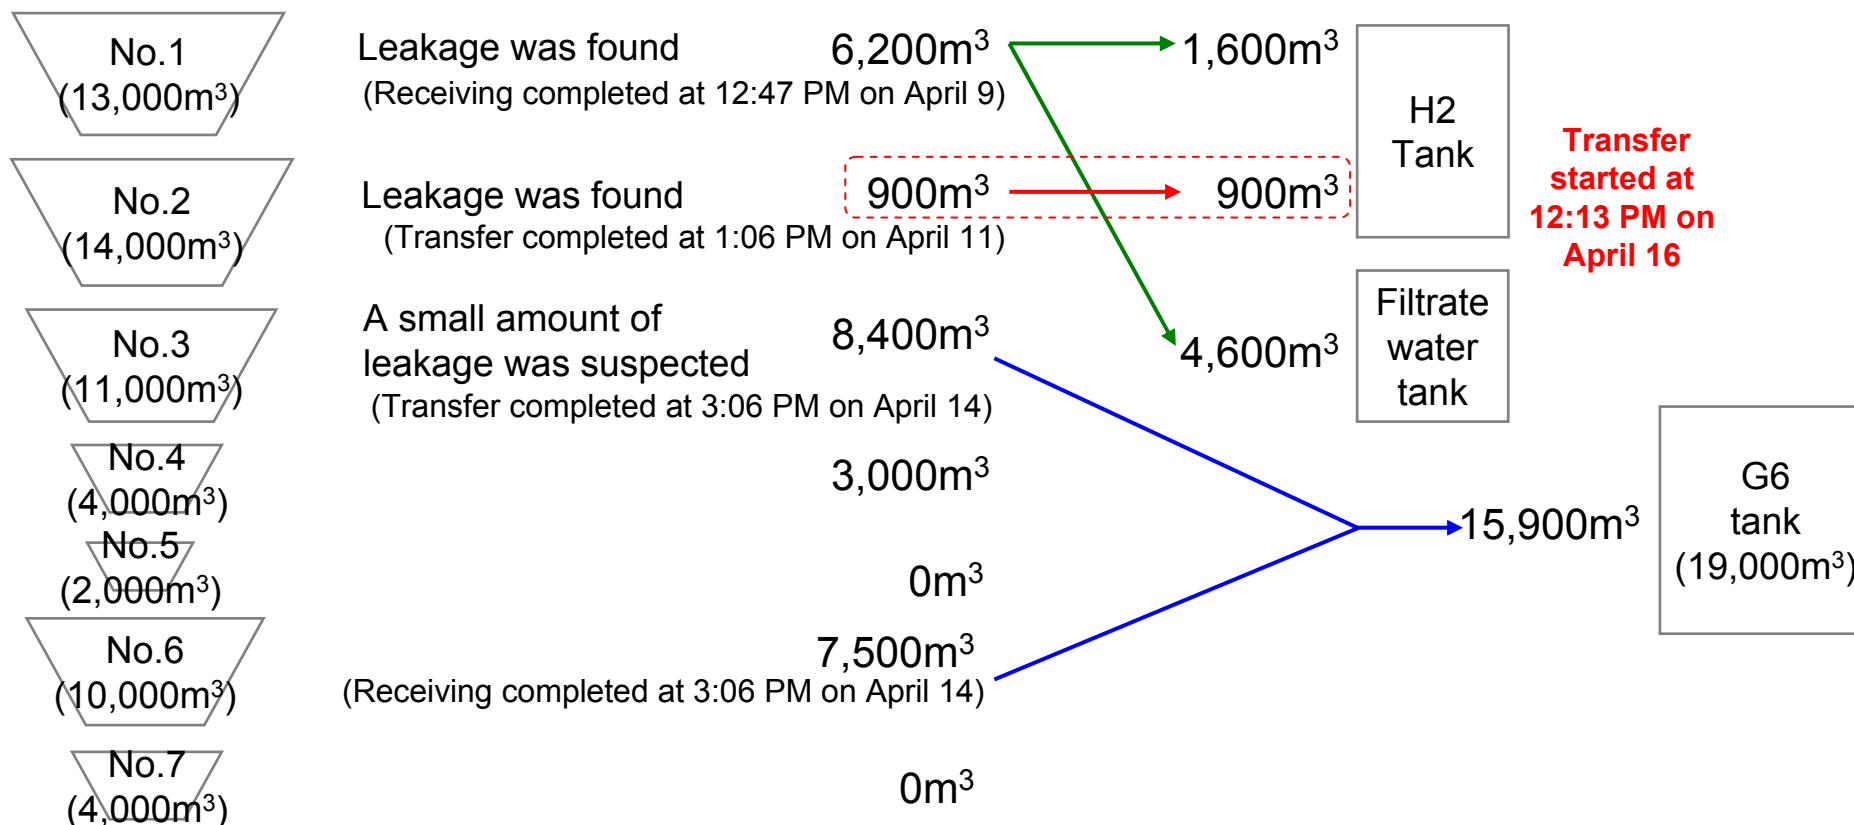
No.1 (13,000m$^3$)

Leakage was found (Receiving completed at 12:47 PM on April 9)

6,200m$^3$

1,600m$^3$

H2 Tank

No.2 (14,000m$^3$)

Leakage was found (Transfer completed at 1:06 PM on April 11)

900m$^3$

900m$^3$

Transfer started at 12:13 PM on April 16

No.3 (11,000m$^3$)

A small amount of leakage was suspected (Transfer completed at 3:06 PM on April 14)

8,400m$^3$

4,600m$^3$

Filtrate water tank

No.4 (4,000m$^3$)

3,000m$^3$

No.5 (2,000m$^3$)

0m$^3$

15,900m$^3$

G6 tank (19,000m$^3$)

No.6 (10,000m$^3$)

7,500m$^3$ (Receiving completed at 3:06 PM on April 14)

No.7 (4,000m$^3$)

0m$^3$